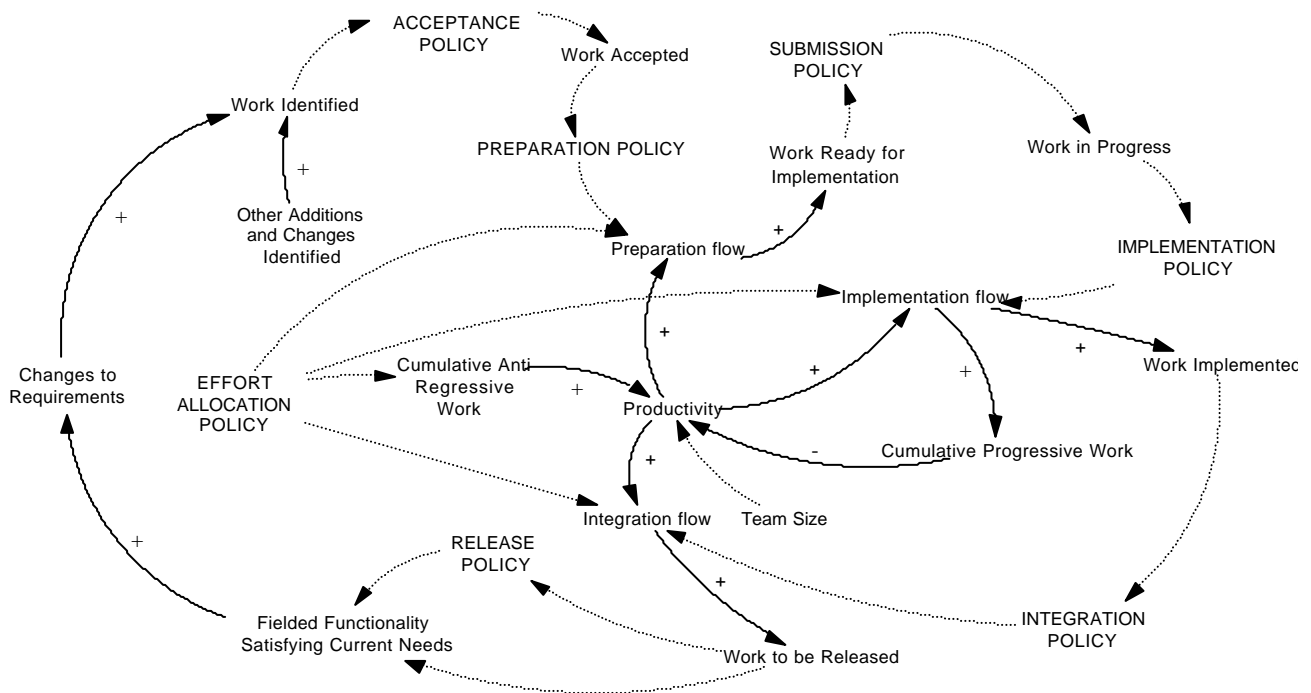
ACCEPTANCE POLICY

Work Accepted

SUBMISSION POLICY

Work Identified

PREPARATION POLICY

Work Ready for Implementation

Work in Progress

+

Other Additions and Changes Identified

+

Preparation flow

+

IMPLEMENTATION POLICY

Implementation flow

+

+

+

Work Implemented

Changes to Requirements

EFFORT ALLOCATION POLICY

Cumulative Anti Regressive Work

+

Productivity

+

Cumulative Progressive Work

-

+

Integration flow

Team Size

+

RELEASE POLICY

+

Fielded Functionality Satisfying Current Needs

INTEGRATION POLICY

Work to be Released